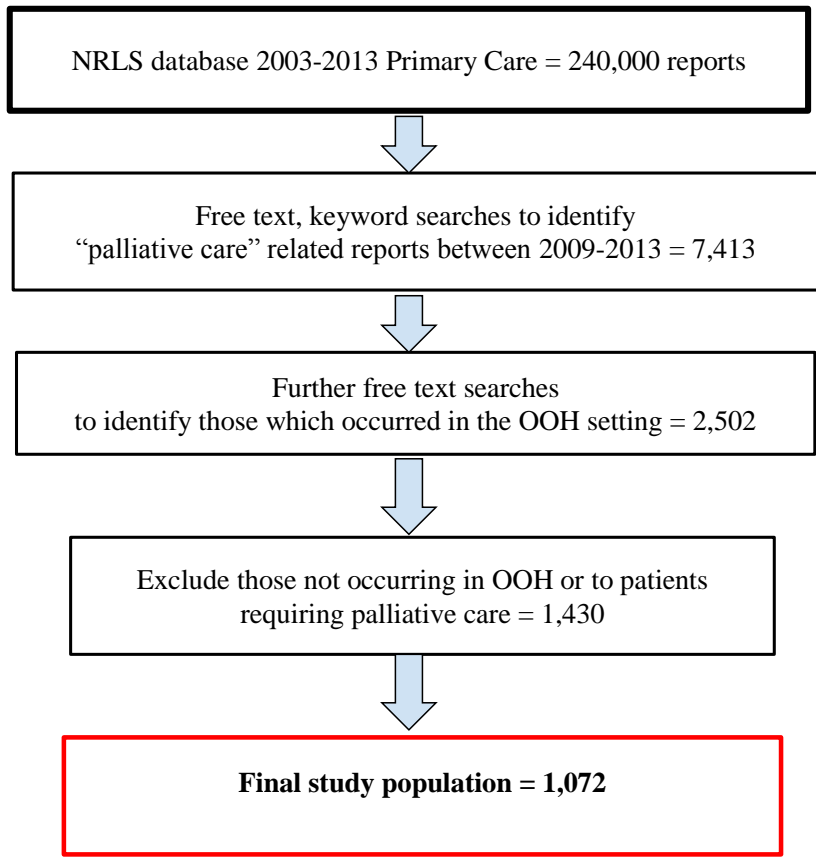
NRLS database 2003-2013 Primary Care = 240,000 reports

Free text, keyword searches to identify "palliative care" related reports between 2009-2013 = 7,413

Further free text searches to identify those which occurred in the OOH setting = 2,502

Exclude those not occurring in OOH or to patients requiring palliative care = 1,430

**Final study population = 1,072**